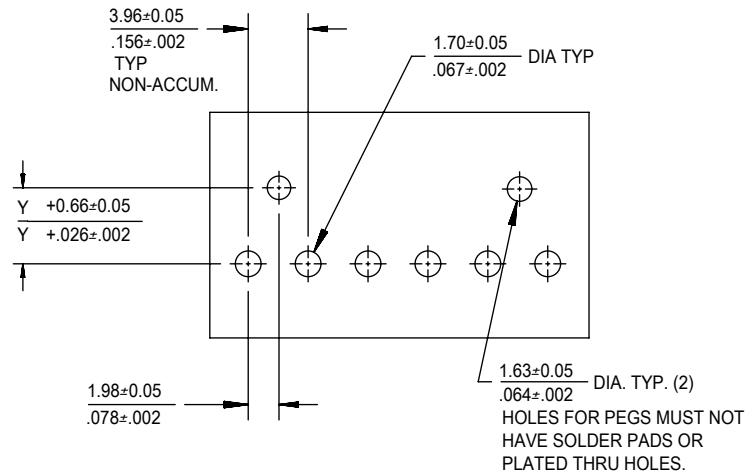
3.96±0.05
.156±.002
TYP
NON-ACCUM.

1.70±0.05
.067±.002
DIA TYP

Y +0.66±0.05
Y +.026±.002

1.98±0.05
.078±.002

1.63±0.05
.064±.002
DIA. TYP. (2)
HOLES FOR PEGS MUST NOT HAVE SOLDER PADS OR PLATED THRU HOLES.